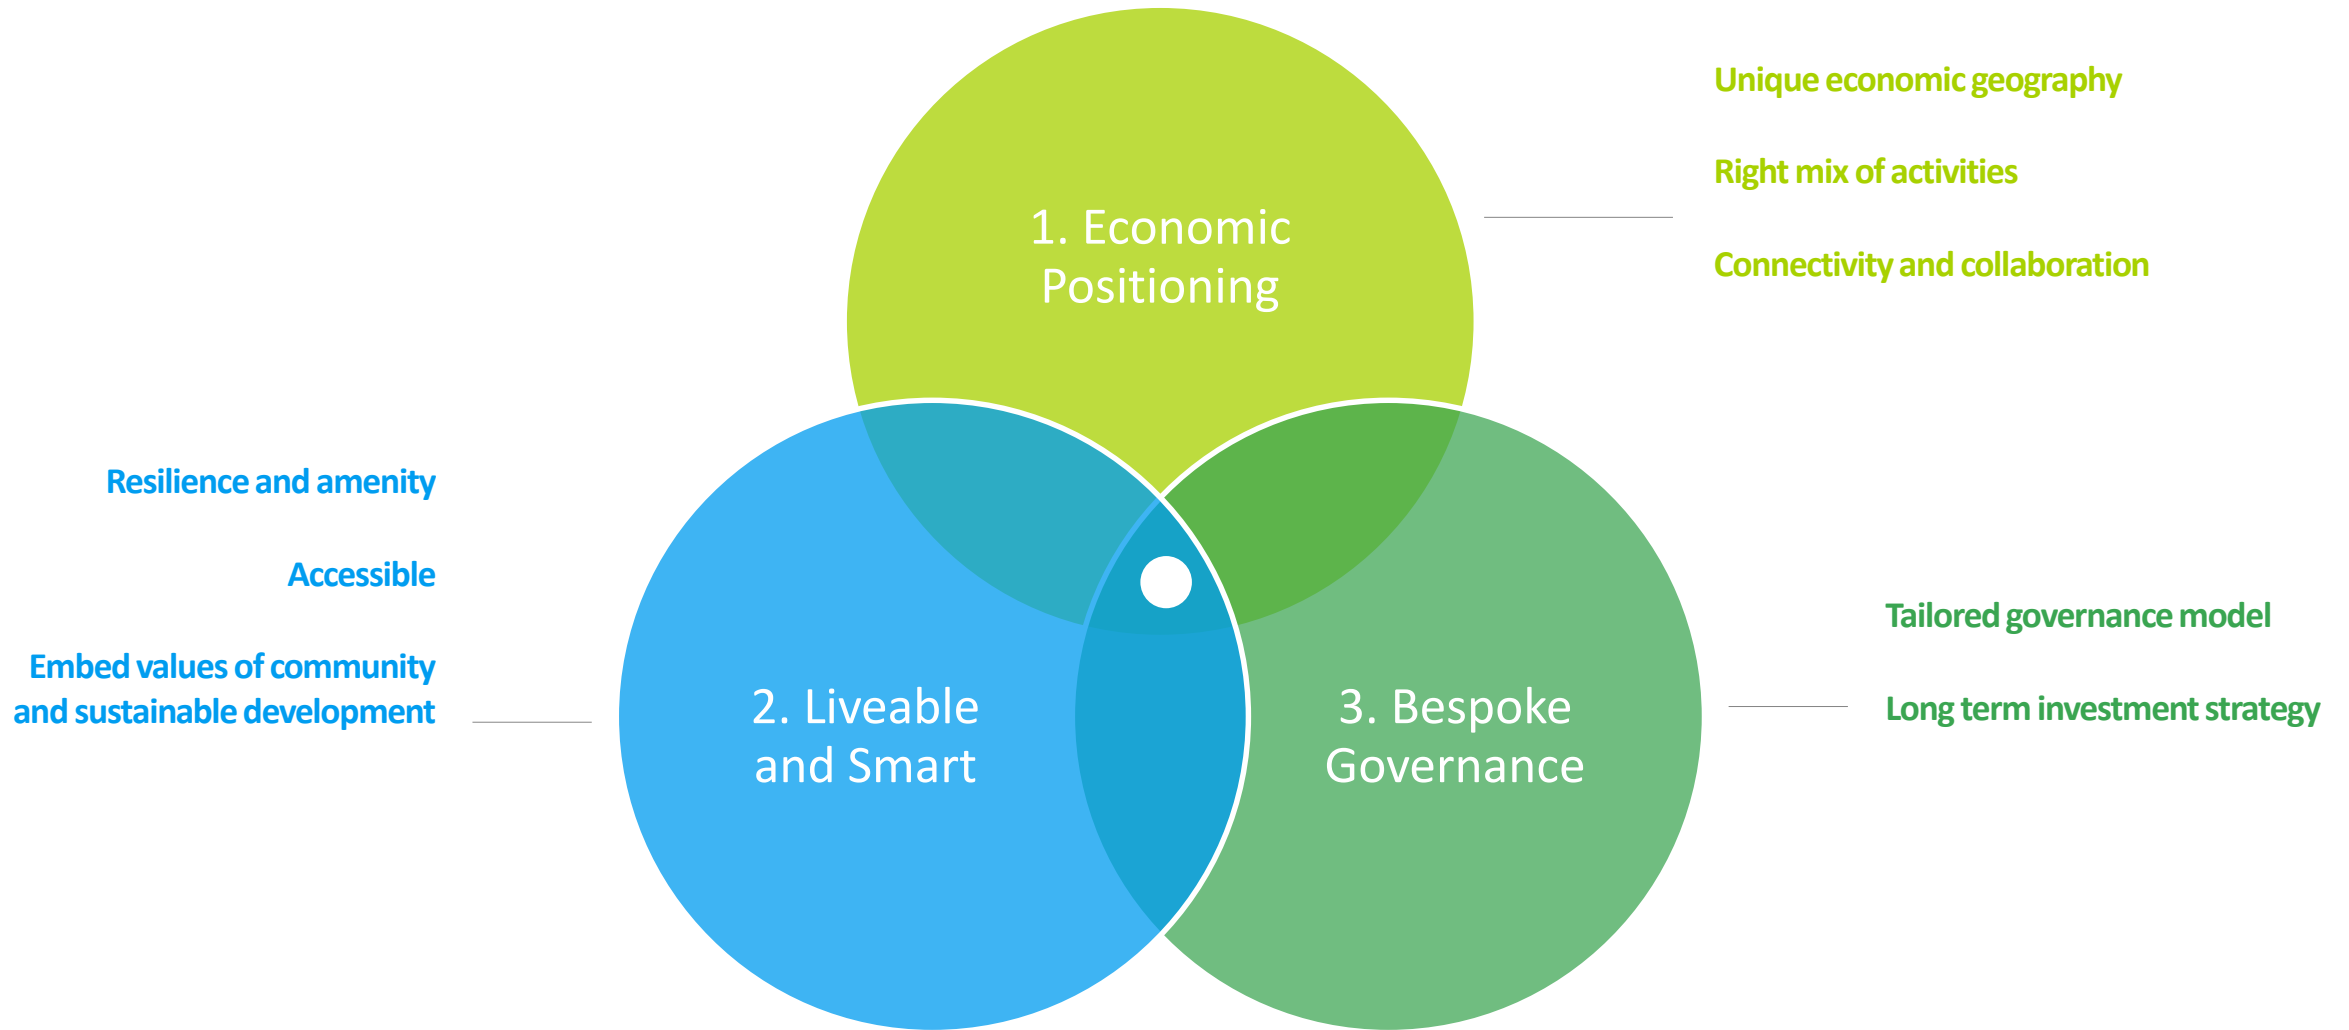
1. Economic Positioning

Unique economic geography

Right mix of activities

Connectivity and collaboration

Resilience and amenity

Accessible

Embed values of community and sustainable development

2. Liveable and Smart

3. Bespoke Governance

Tailored governance model

Long term investment strategy